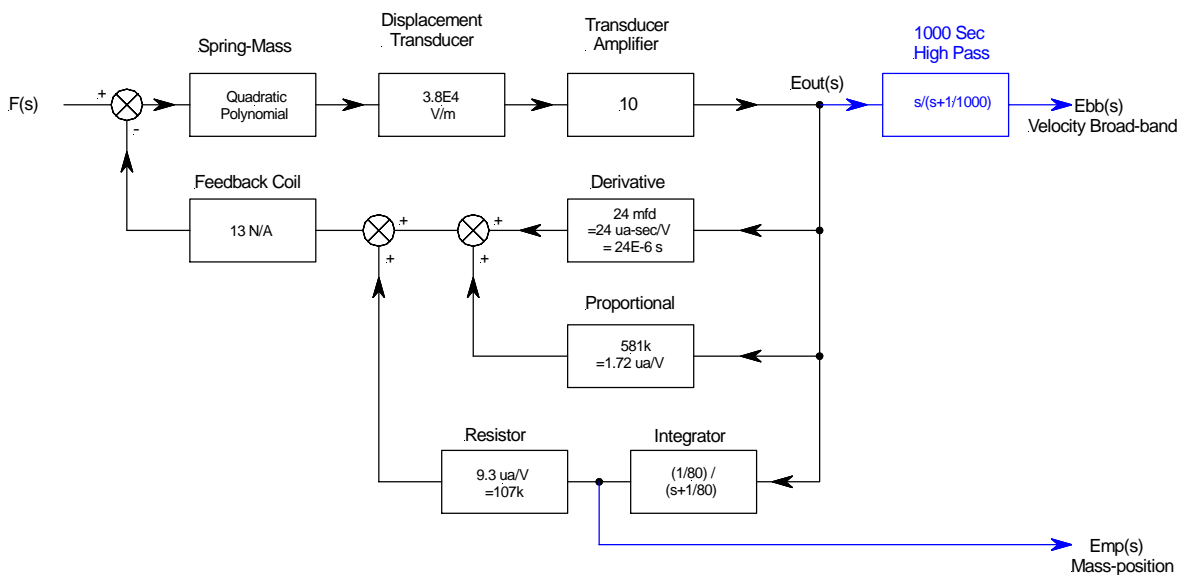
Displacement Transducer

Transducer Amplifier

1000 Sec High Pass

Spring-Mass

F(s)

+

-

Quadratic Polynomial

3.8E4 V/m

10

Eout(s)

s/(s+1/1000)

Ebb(s) Velocity Broad-band

Feedback Coil

Derivative

13 N/A

+

+

+

+

24 mfd =24 ua-sec/V = 24E-6 s

Proportional

581k =1.72 ua/V

Resistor

Integrator

9.3 ua/V =107k

(1/80) / (s+1/80)

Emp(s) Mass-position